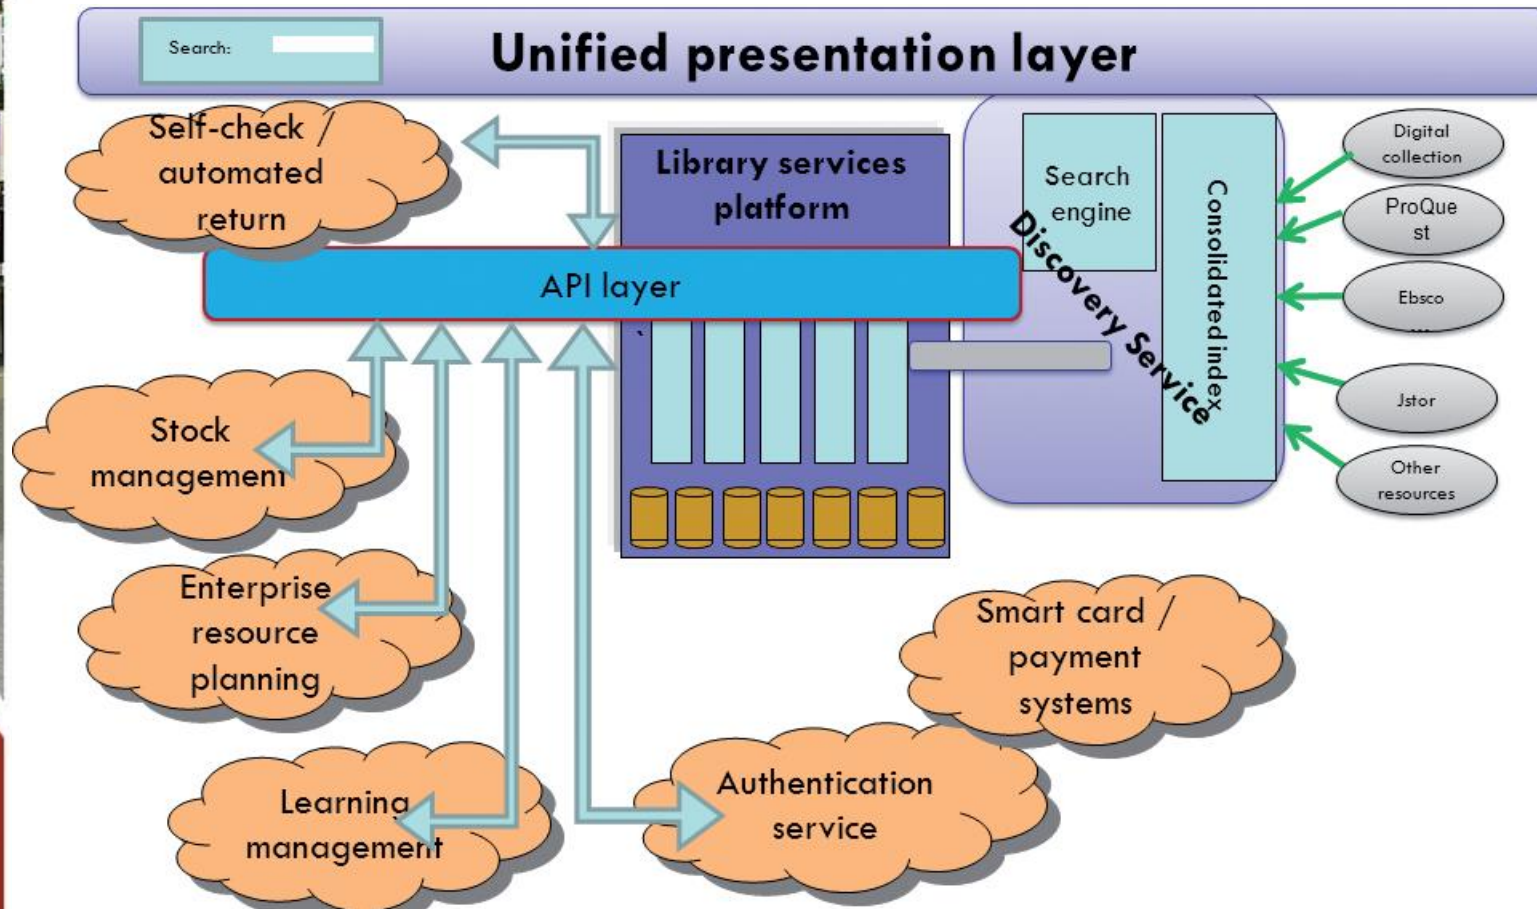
Search:

Unified presentation layer

Self-check / automated return

Library services platform

API layer

Search engine

Discovery Service

Consolidated index

Digital collection

ProQuest

Ebsco

Jstor

Other resources

Stock management

Enterprise resource planning

Smart card / payment systems

Learning management

Authentication service